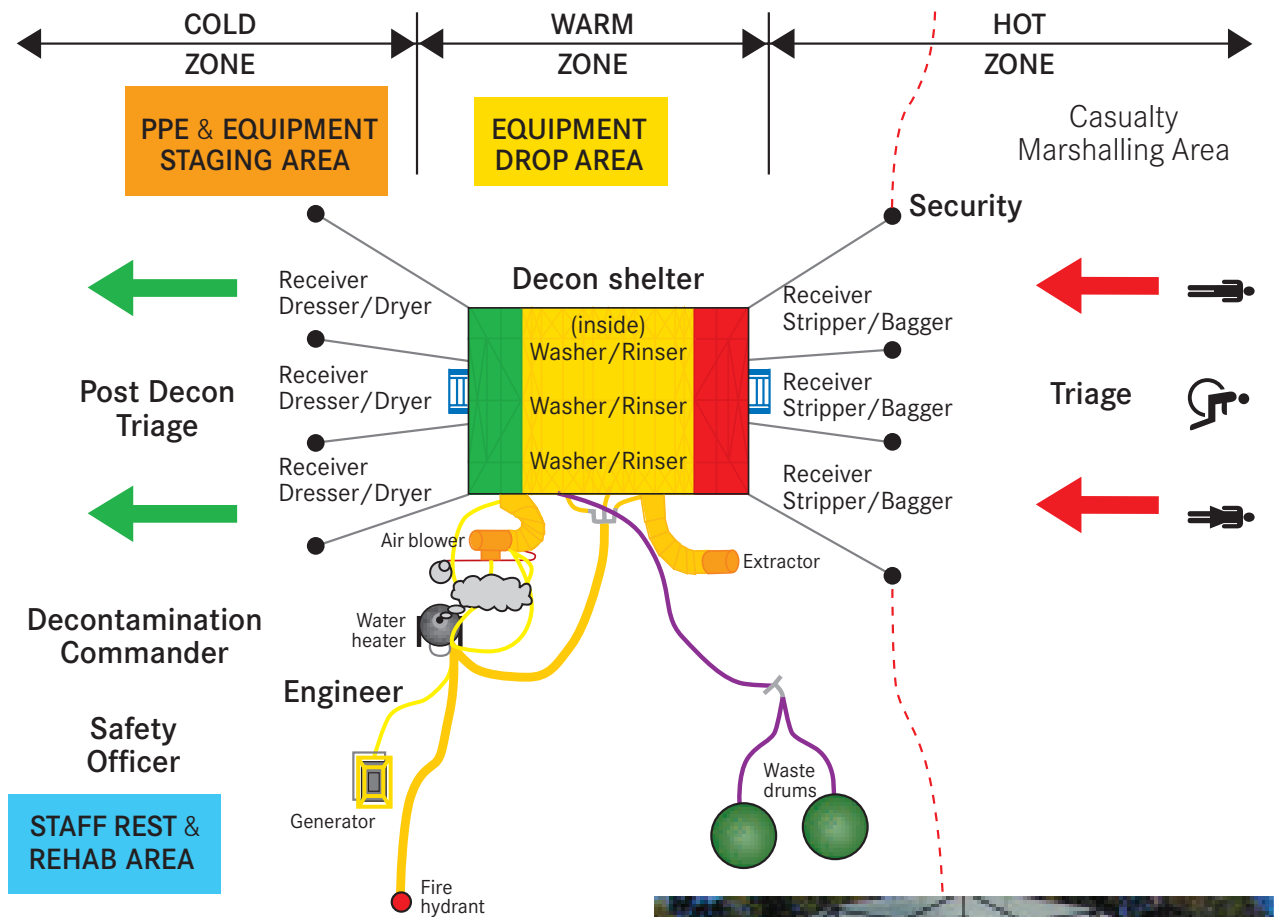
COLD ZONE

WARM ZONE

HOT ZONE

PPE & EQUIPMENT STAGING AREA

EQUIPMENT DROP AREA

Casualty Marshalling Area

Security

Decon shelter

Receiver Dresser/Dryer

(inside) Washer/Rinser

Receiver Stripper/Bagger

Receiver Dresser/Dryer

Washer/Rinser

Receiver Stripper/Bagger

Post Decon Triage

Triage

Receiver Dresser/Dryer

Washer/Rinser

Receiver Stripper/Bagger

Air blower

Extractor

Decontamination Commander

Water heater

Engineer

Safety Officer

Waste drums

Generator

STAFF REST & REHAB AREA

Fire hydrant